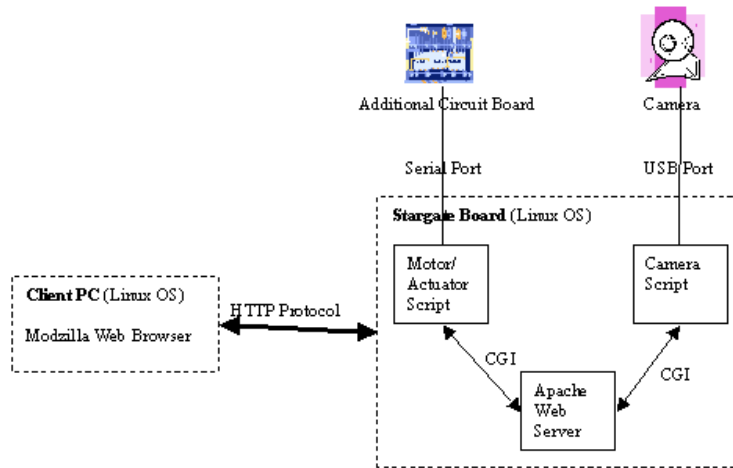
Additional Circuit Board

Camera

Serial Port

USB Port

Stargate Board (Linux OS)

Client PC (Linux OS)

Modzilla Web Browser

HTTP Protocol

Motor/ Actuator Script

Camera Script

CGI

CGI

Apache Web Server